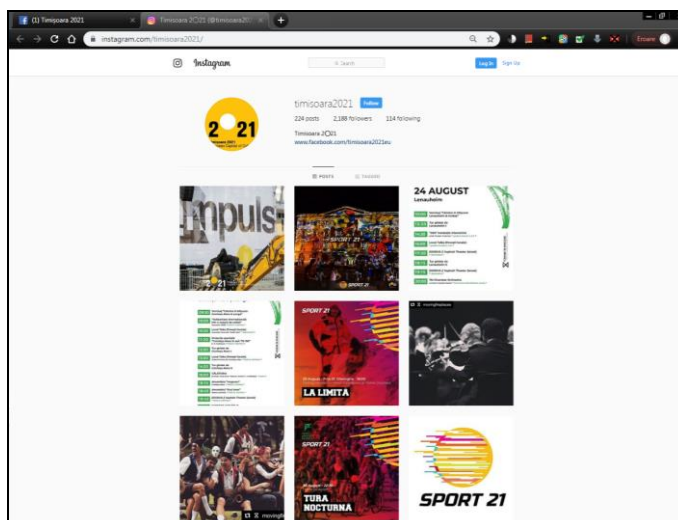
(1) Timișoara 2021
Timisoara 2021 (@timisoara20...
instagram.com/timisoara2021/
Eroare

Instagram
Search
Log In
Sign Up

timisoara2021 Follow
224 posts 2,188 followers 114 following
Timisoara 2021
www.facebook.com/timisoara2021eu

2 21

POSTS TAGGED

Impuls
21
SPORT 21
24 AUGUST
Lenauheim
movingthealsw
SPORT 21
LA LIMITA
SPORT 21
TURA NOCTURNA
movingth
SPORT 21